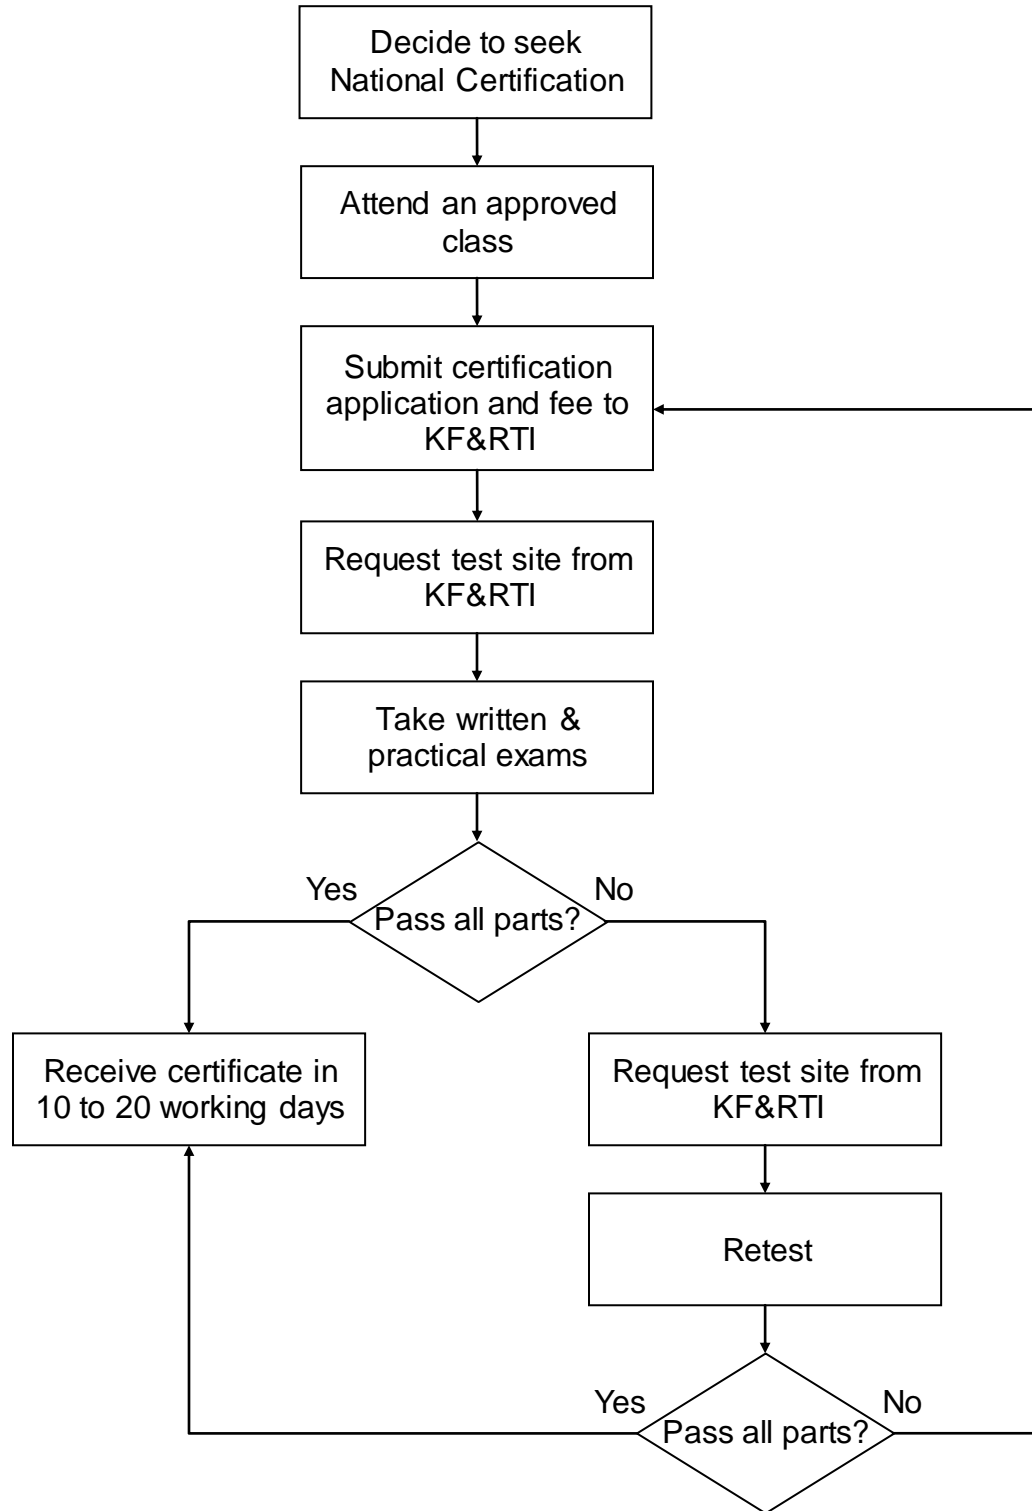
Decide to seek National Certification

Attend an approved class

Submit certification application and fee to KF&RTI

Request test site from KF&RTI

Take written & practical exams

Yes

Pass all parts?

No

Receive certificate in 10 to 20 working days

Request test site from KF&RTI

Retest

Yes

Pass all parts?

No